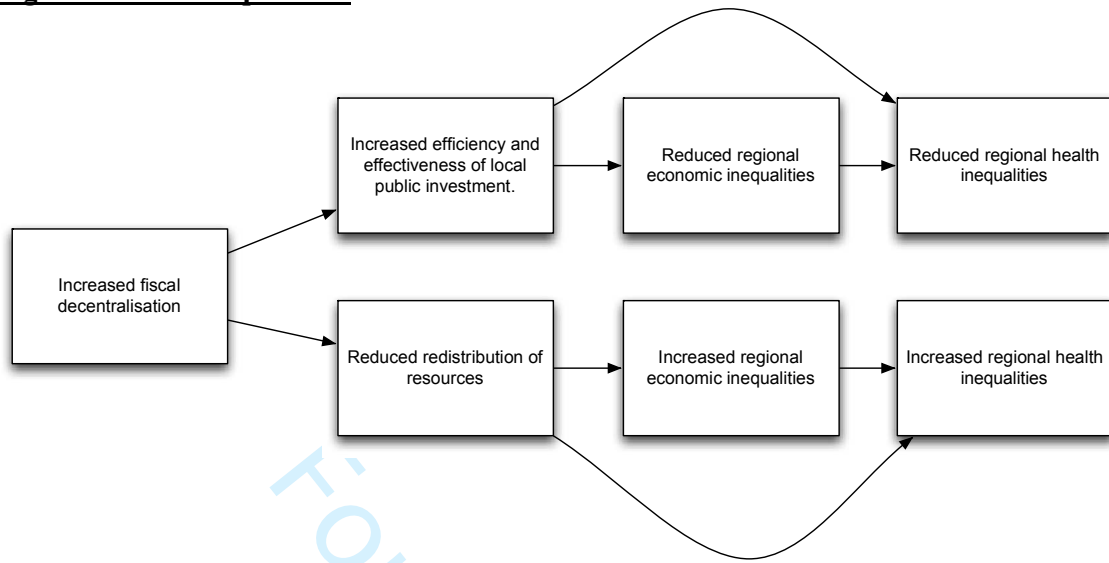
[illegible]

Increased fiscal decentralisation

Increased efficiency and effectiveness of local public investment.

Reduced regional economic inequalities

Reduced regional health inequalities

Reduced redistribution of resources

Increased regional economic inequalities

Increased regional health inequalities

Fo